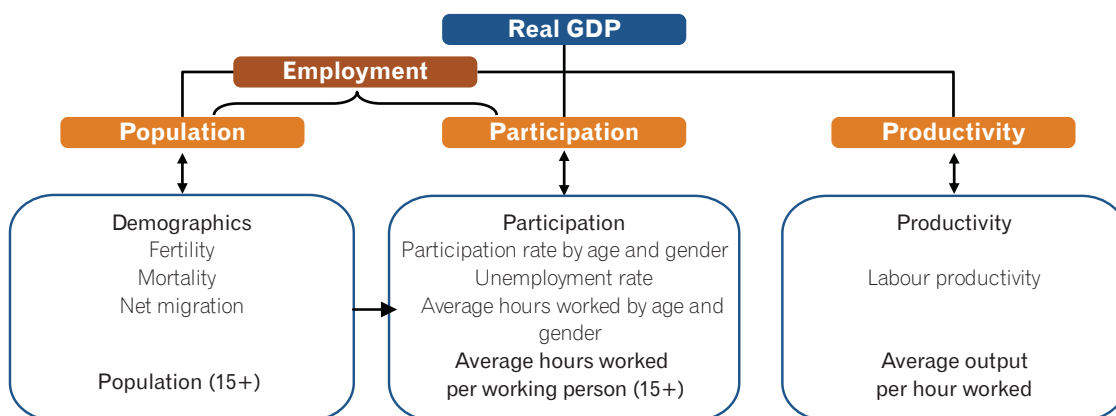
Real GDP

Employment

Population

Participation

Productivity

Demographics
Fertility
Mortality
Net migration

Population (15+)

Participation
Participation rate by age and gender
Unemployment rate
Average hours worked by age and gender

Average hours worked per working person (15+)

Productivity

Labour productivity

Average output per hour worked